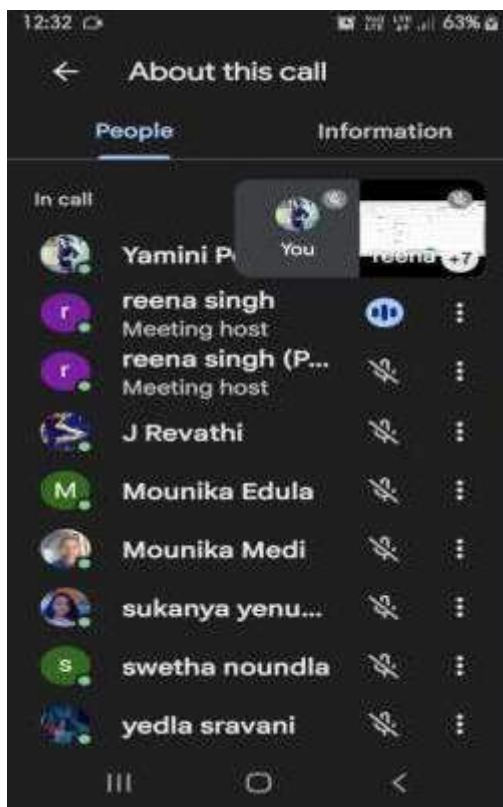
12:32 63%

About this call

People Information

In call

You

reena +7

Yamini P

r reena singh
Meeting host

r reena singh (P...
Meeting host

J Revathi

M Mounika Edula

Mounika Medi

sukanya yenu...

s swetha noundla

yedla sravani